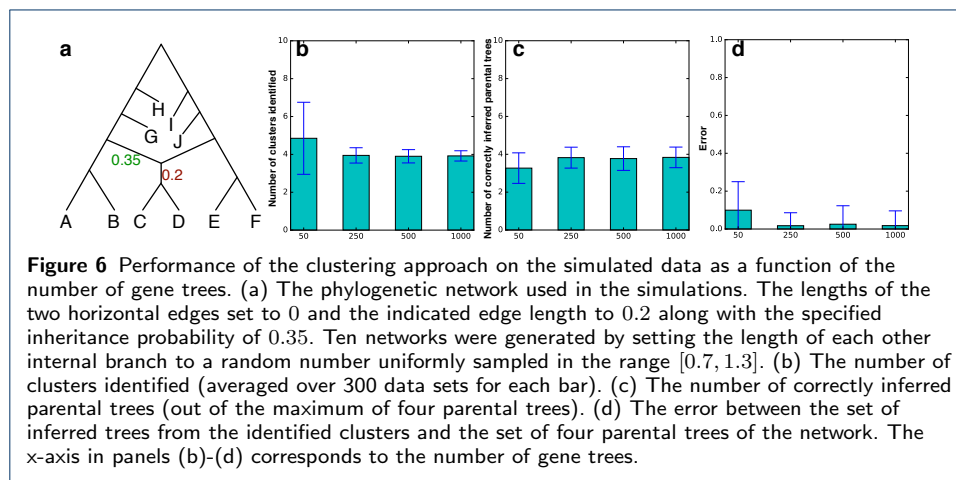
a

H
G I
J
0.35
0.2
A B C D E F

b

10
8
6
4
2
0

Number of clusters identified

50 250 500 1000

c

10
8
6
4
2
0

Number of correctly inferred parental trees

50 250 500 1000

d

1.0
0.8
0.6
0.4
0.2
0.0

Error

50 250 500 1000

**Figure 6** Performance of the clustering approach on the simulated data as a function of the number of gene trees. (a) The phylogenetic network used in the simulations. The lengths of the two horizontal edges set to $0$ and the indicated edge length to $0.2$ along with the specified inheritance probability of $0.35$. Ten networks were generated by setting the length of each other internal branch to a random number uniformly sampled in the range $[0.7, 1.3]$. (b) The number of clusters identified (averaged over 300 data sets for each bar). (c) The number of correctly inferred parental trees (out of the maximum of four parental trees). (d) The error between the set of inferred trees from the identified clusters and the set of four parental trees of the network. The x-axis in panels (b)-(d) corresponds to the number of gene trees.